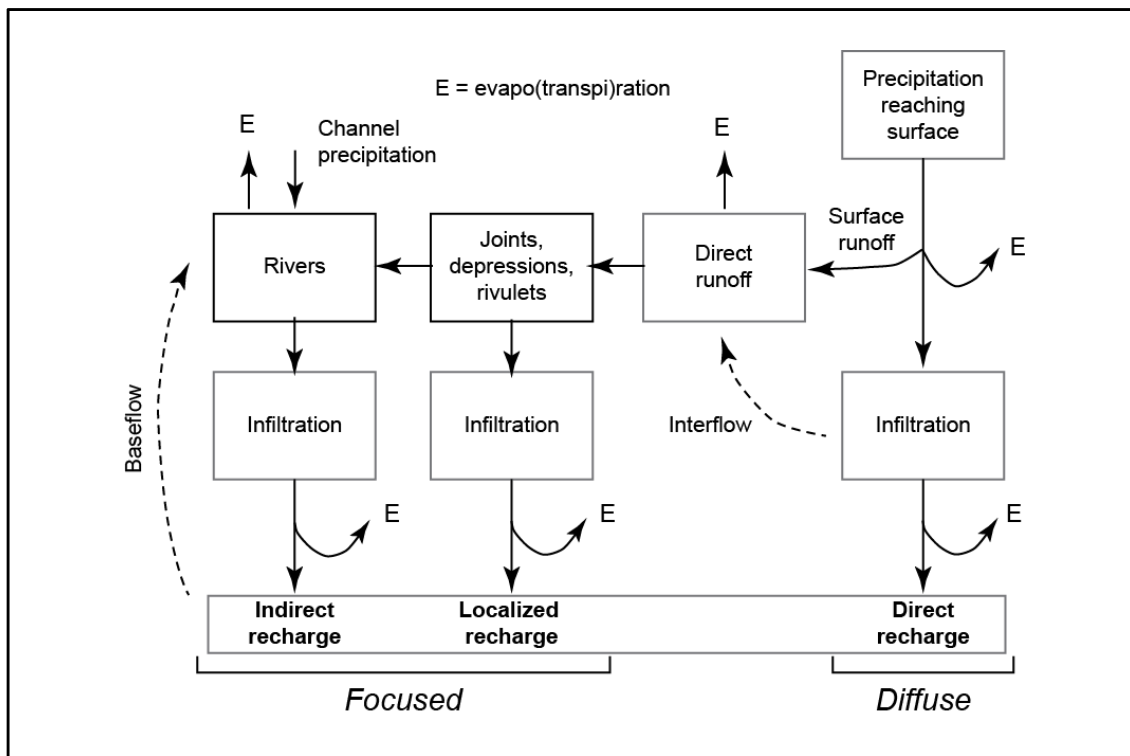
E = evapo(transpi)ration

Precipitation reaching surface

E

Channel precipitation

E

Surface runoff

E

Rivers

Joints, depressions, rivulets

Direct runoff

Baseflow

Infiltration

Infiltration

Interflow

Infiltration

E

E

E

Indirect recharge

Localized recharge

Direct recharge

Focused

Diffuse